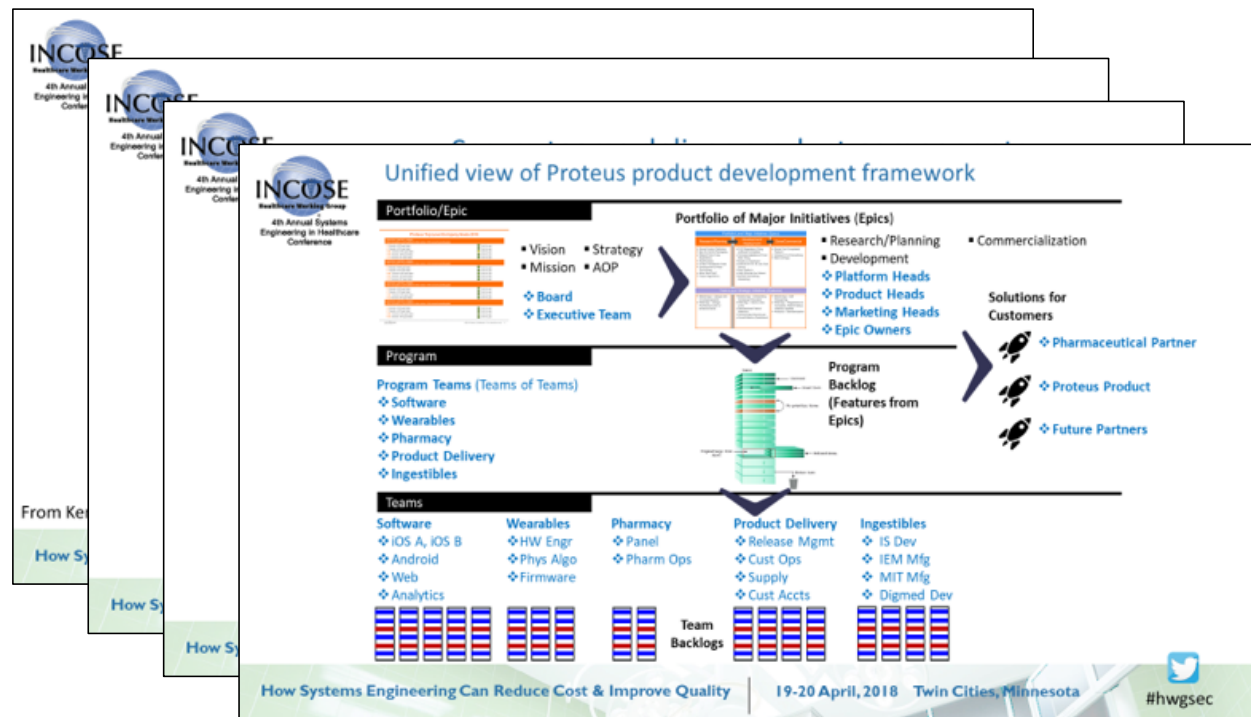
INCOSE
Healthcare Working Group
4th Annual Systems Engineering in Healthcare Conference

From Ker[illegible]

How Sy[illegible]

INCOSE
4th Annual
Engineering in
Conference

How Sy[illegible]

INCOSE
4th Annual
Engineering i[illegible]
Conference

How S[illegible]

INCOSE
Healthcare Working Group
4th Annual Systems Engineering in Healthcare Conference

Unified view of Proteus product development framework

Portfolio/Epic

▪ Vision ▪ Strategy
▪ Mission ▪ AOP

❖ Board
❖ Executive Team

Portfolio of Major Initiatives (Epics)

▪ Research/Planning ▪ Commercialization
▪ Development
❖ Platform Heads
❖ Product Heads
❖ Marketing Heads
❖ Epic Owners

Solutions for Customers

❖ Pharmaceutical Partner
❖ Proteus Product
❖ Future Partners

Program

Program Teams (Teams of Teams)
❖ Software
❖ Wearables
❖ Pharmacy
❖ Product Delivery
❖ Ingestibles

Program Backlog (Features from Epics)

Teams

Software
❖ iOS A, iOS B
❖ Android
❖ Web
❖ Analytics

Wearables
❖ HW Engr
❖ Phys Algo
❖ Firmware

Pharmacy
❖ Panel
❖ Pharm Ops

Product Delivery
❖ Release Mgmt
❖ Cust Ops
❖ Supply
❖ Cust Accts

Ingestibles
❖ IS Dev
❖ IEM Mfg
❖ MIT Mfg
❖ Digmed Dev

Team Backlogs

How Systems Engineering Can Reduce Cost & Improve Quality | 19-20 April, 2018 Twin Cities, Minnesota

#hwgsec